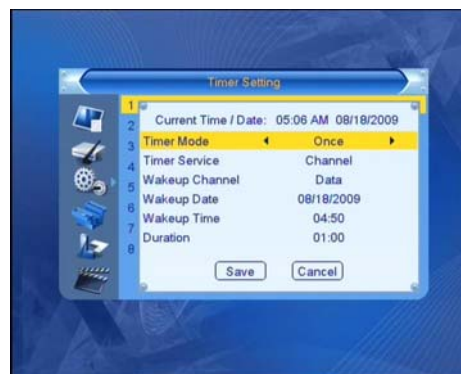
Timer Setting

1
2
3
4
5
6
7
8

Current Time / Date: 05:06 AM 08/18/2009

| | |
|---|---|
| Timer Mode | Once |
| Timer Service | Channel |
| Wakeup Channel | Data |
| Wakeup Date | 08/18/2009 |
| Wakeup Time | 04:50 |
| Duration | 01:00 |

Save Cancel